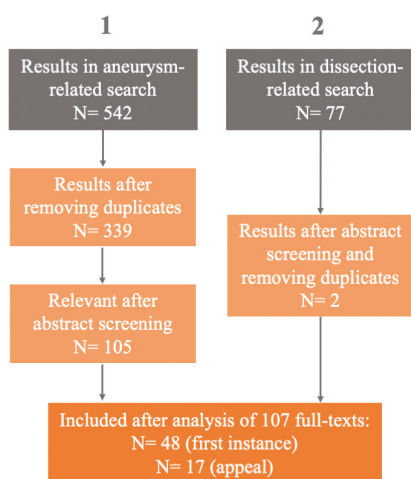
1

2

Results in aneurysm-related search
N= 542

Results in dissection-related search
N= 77

Results after removing duplicates
N= 339

Relevant after abstract screening
N= 105

Results after abstract screening and removing duplicates
N= 2

Included after analysis of 107 full-texts:
N= 48 (first instance)
N= 17 (appeal)